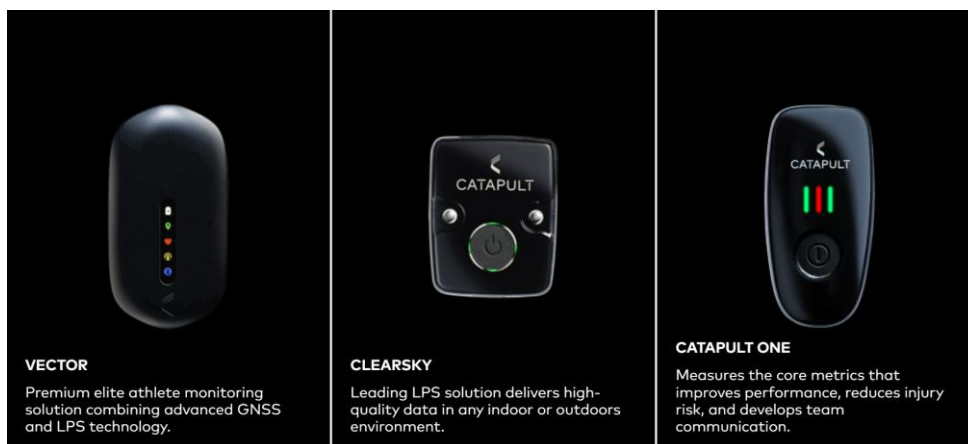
CATAPULT

CATAPULT

VECTOR

Premium elite athlete monitoring solution combining advanced GNSS and LPS technology.

CLEARSKY

Leading LPS solution delivers high-quality data in any indoor or outdoors environment.

CATAPULT ONE

Measures the core metrics that improves performance, reduces injury risk, and develops team communication.